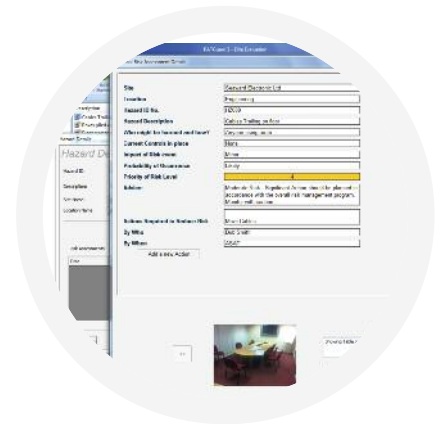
Hazard D

Site
Location
Hazard ID No.
Hazard Description
Who might be harmed and how?
Current Controls in place
Impact of Risk event
Probability of Occurrence
Priority of Risk Level
Advice

Actions Required to Reduce Risk
By Who
By When

Add a new Action

Sample Company Ltd
Engineering
Cables Trailing on floor
Everyone
None
Minor
Likely
Moderate Risk. Significant Action should be planned in accordance with the overall risk management program.
Move cables
Bob Smith
ASAP